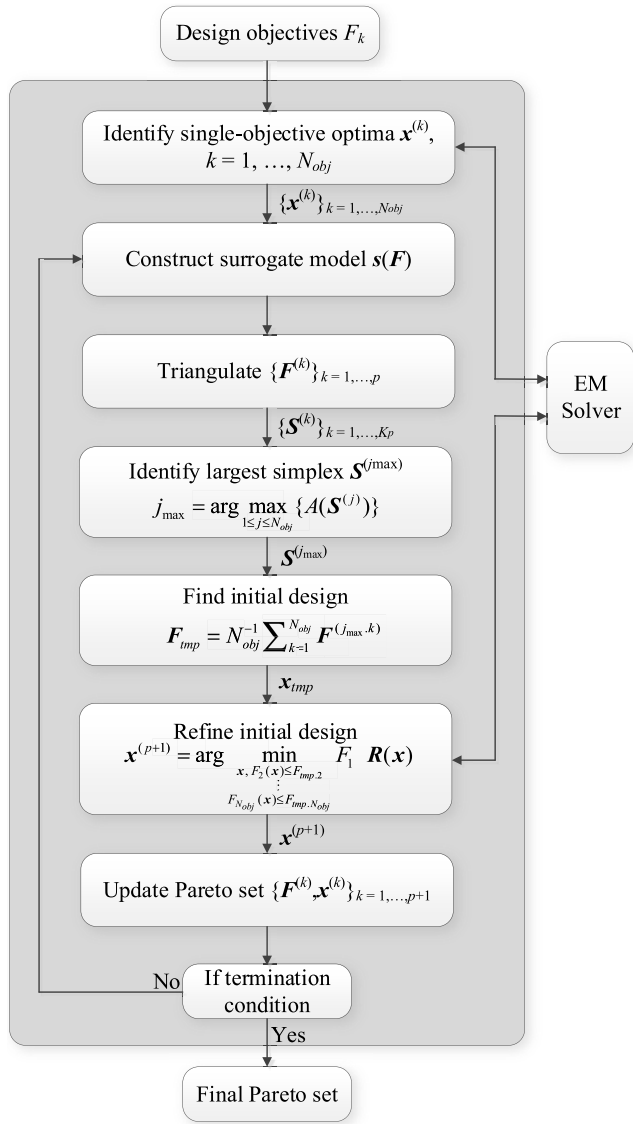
Design objectives $F_k$

Identify single-objective optima $\boldsymbol{x}^{(k)}$, $k = 1, \ldots, N_{obj}$

$\{\boldsymbol{x}^{(k)}\}_{k=1,\ldots,N_{obj}}$

Construct surrogate model $\boldsymbol{s}(\boldsymbol{F})$

Triangulate $\{\boldsymbol{F}^{(k)}\}_{k=1,\ldots,p}$

EM Solver

$\{\boldsymbol{S}^{(k)}\}_{k=1,\ldots,Kp}$

Identify largest simplex $\boldsymbol{S}^{(j\max)}$
$j_{\max} = \arg\max_{1\leq j\leq N_{obj}} \{A(\boldsymbol{S}^{(j)})\}$

$\boldsymbol{S}^{(j_{\max})}$

Find initial design
$\boldsymbol{F}_{tmp} = N_{obj}^{-1}\sum_{k=1}^{N_{obj}} \boldsymbol{F}^{(j_{\max}.k)}$

$\boldsymbol{x}_{tmp}$

Refine initial design
$\boldsymbol{x}^{(p+1)} = \arg\min_{\boldsymbol{x},\, F_2(\boldsymbol{x})\leq F_{tmp.2},\, \vdots,\, F_{N_{obj}}(\boldsymbol{x})\leq F_{tmp.N_{obj}}} F_1 \quad \boldsymbol{R}(\boldsymbol{x})$

$\boldsymbol{x}^{(p+1)}$

Update Pareto set $\{\boldsymbol{F}^{(k)},\boldsymbol{x}^{(k)}\}_{k=1,\ldots,p+1}$

No

If termination condition

Yes

Final Pareto set